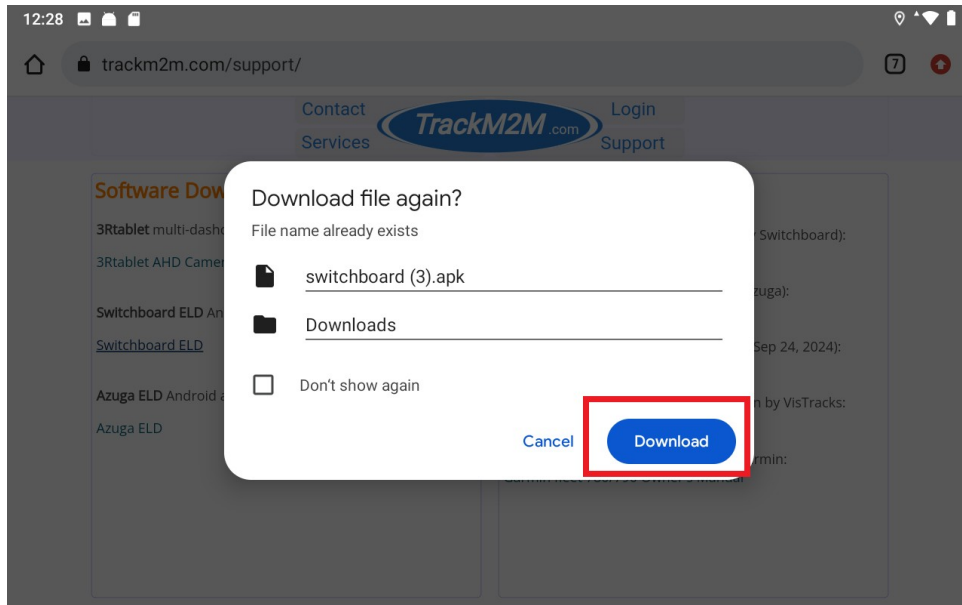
12:28

trackm2m.com/support/

7

Contact
Services
TrackM2M.com
Login
Support

Software Dow

3Rtablet multi-dash

3Rtablet AHD Camer

Switchboard ELD An

Switchboard ELD

Azuga ELD Android a

Azuga ELD

Switchboard):

zuga):

Sep 24, 2024):

by VisTracks:

rmin:

Download file again?

File name already exists

switchboard (3).apk

Downloads

Don't show again

Cancel

Download